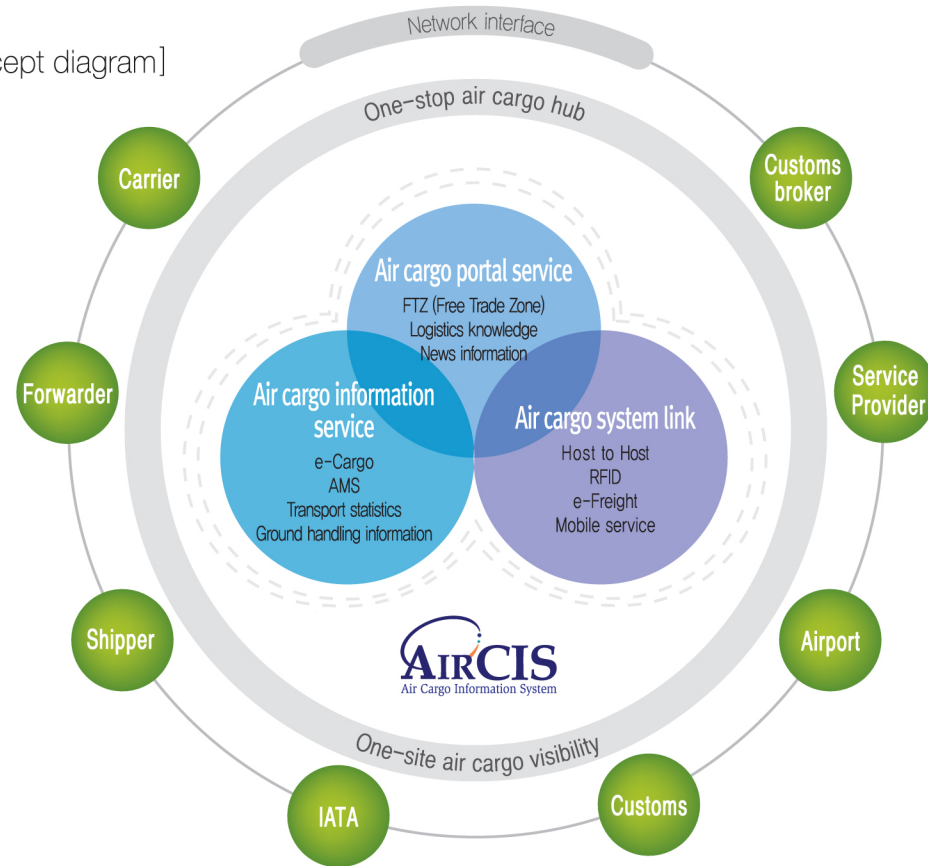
ept diagram]

Network interface

One-stop air cargo hub

Carrier

Customs broker

Forwarder

Service Provider

Air cargo portal service
FTZ (Free Trade Zone)
Logistics knowledge
News information

Air cargo information service
e-Cargo
AMS
Transport statistics
Ground handling information

Air cargo system link
Host to Host
RFID
e-Freight
Mobile service

Shipper

Airport

AIRCIS
Air Cargo Information System

One-site air cargo visibility

IATA

Customs